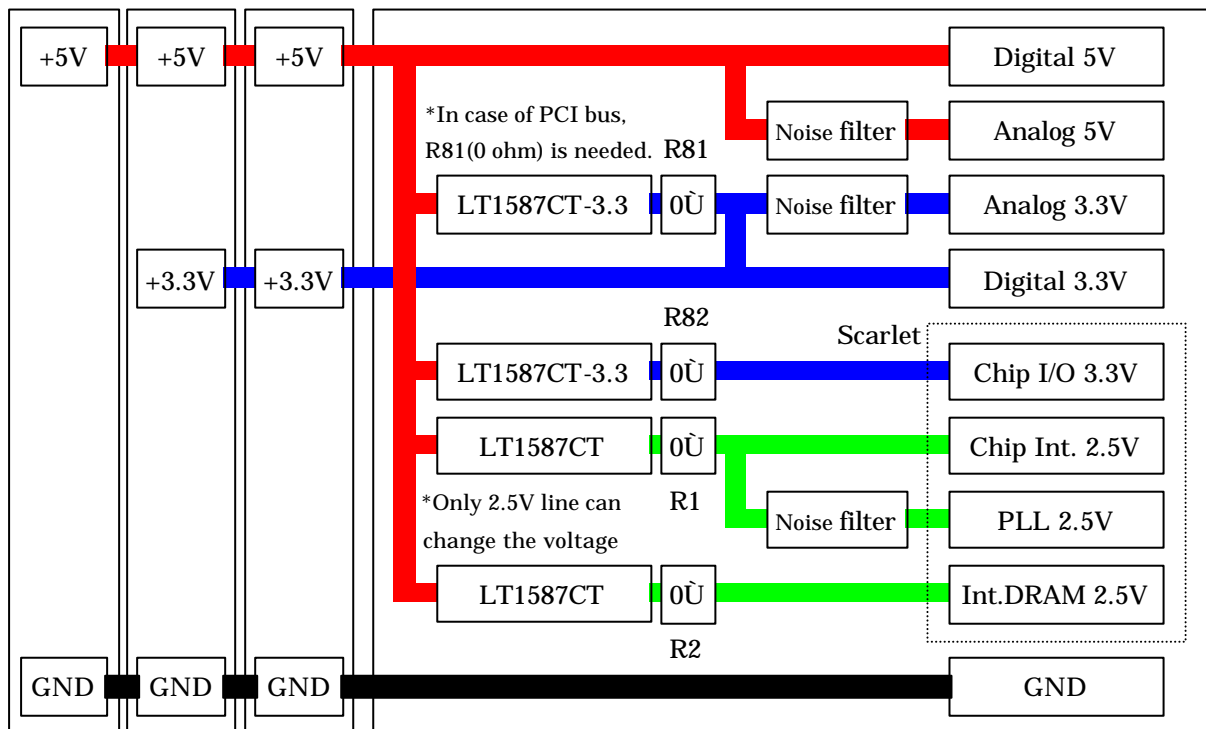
+5V
+5V
+5V
Digital 5V
*In case of PCI bus, R81(0 ohm) is needed.
R81
Noise filter
Analog 5V
LT1587CT-3.3
0Ù
Noise filter
Analog 3.3V
+3.3V
+3.3V
Digital 3.3V
R82
Scarlet
LT1587CT-3.3
0Ù
Chip I/O 3.3V
LT1587CT
0Ù
Chip Int. 2.5V
*Only 2.5V line can change the voltage
R1
Noise filter
PLL 2.5V
LT1587CT
0Ù
Int.DRAM 2.5V
R2
GND
GND
GND
GND